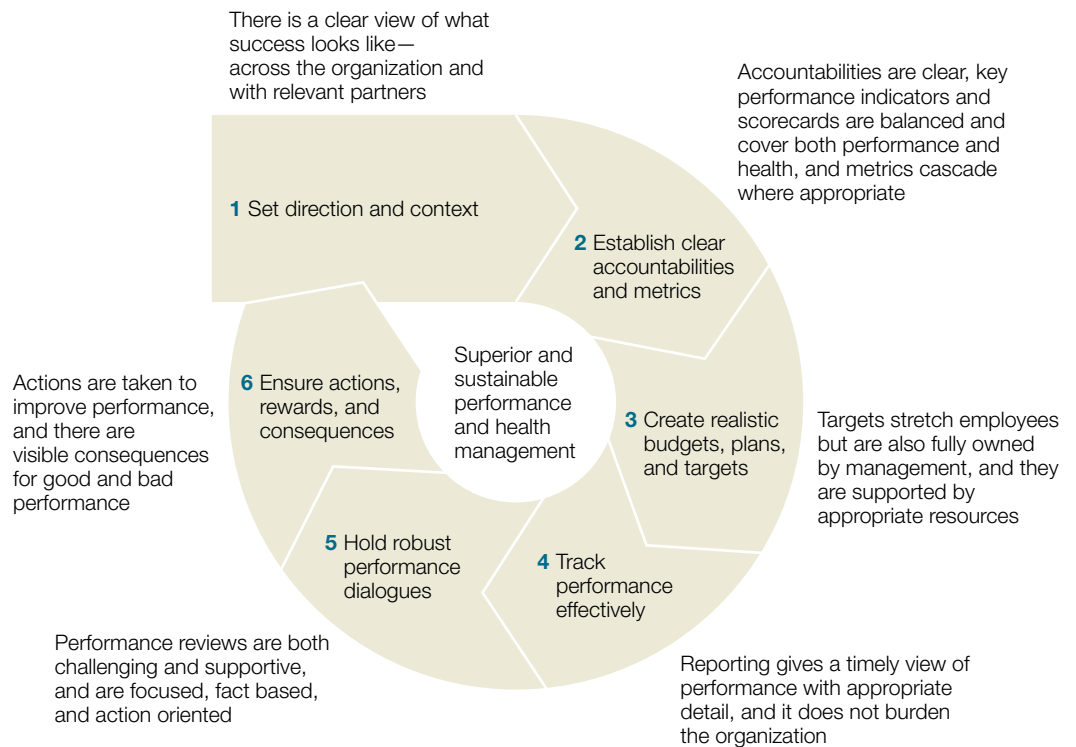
There is a clear view of what success looks like—across the organization and with relevant partners

Accountabilities are clear, key performance indicators and scorecards are balanced and cover both performance and health, and metrics cascade where appropriate

1 Set direction and context

2 Establish clear accountabilities and metrics

Superior and sustainable performance and health management

Actions are taken to improve performance, and there are visible consequences for good and bad performance

6 Ensure actions, rewards, and consequences

3 Create realistic budgets, plans, and targets

Targets stretch employees but are also fully owned by management, and they are supported by appropriate resources

5 Hold robust performance dialogues

4 Track performance effectively

Performance reviews are both challenging and supportive, and are focused, fact based, and action oriented

Reporting gives a timely view of performance with appropriate detail, and it does not burden the organization